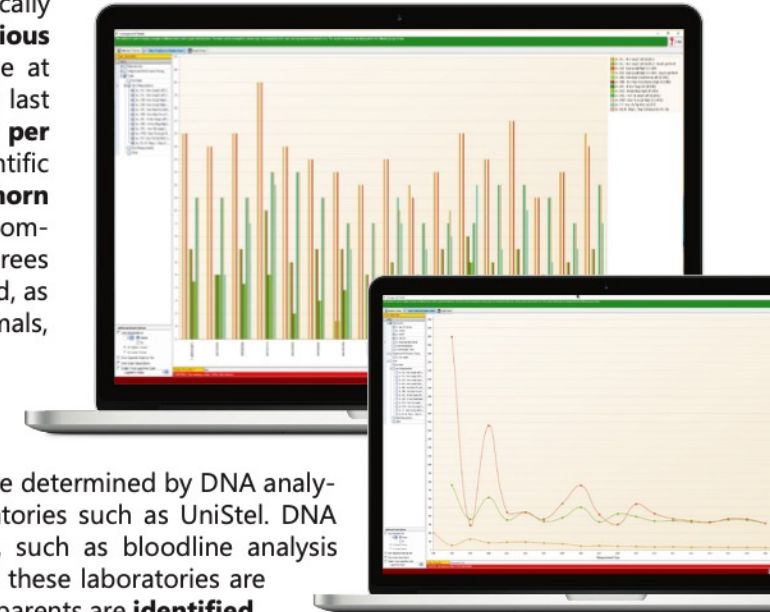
cally
**ious**
e at
last
**per**
ntific
**horn**
om-
rees
d, as
nals,

e determined by DNA analy-
atories such as UniStel. DNA
, such as bloodline analysis
these laboratories are
parents are **identified**